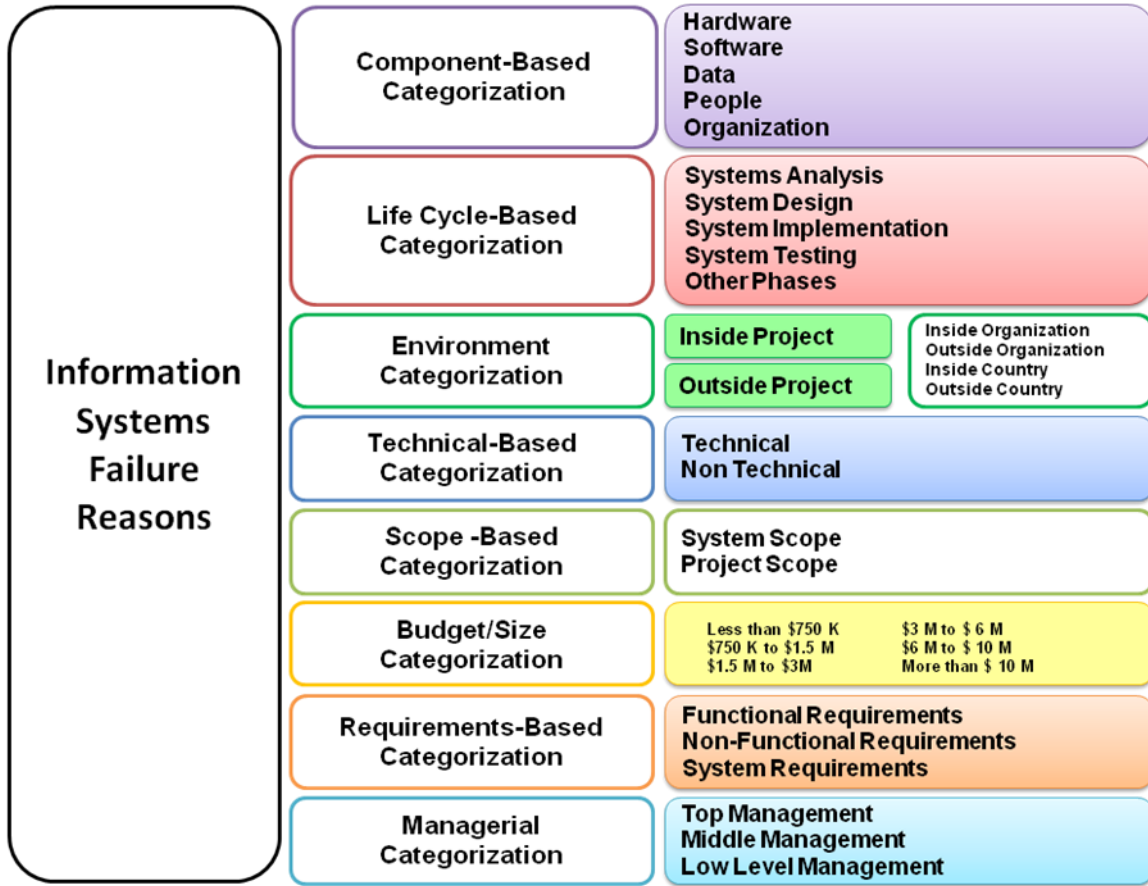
Information Systems Failure Reasons

Component-Based Categorization

Hardware
Software
Data
People
Organization

Life Cycle-Based Categorization

Systems Analysis
System Design
System Implementation
System Testing
Other Phases

Environment Categorization

Inside Project

Outside Project

Inside Organization
Outside Organization
Inside Country
Outside Country

Technical-Based Categorization

Technical
Non Technical

Scope -Based Categorization

System Scope
Project Scope

Budget/Size Categorization

Less than \$750 K
\$750 K to \$1.5 M
\$1.5 M to \$3M

\$3 M to \$ 6 M
\$6 M to \$ 10 M
More than \$ 10 M

Requirements-Based Categorization

Functional Requirements
Non-Functional Requirements
System Requirements

Managerial Categorization

Top Management
Middle Management
Low Level Management